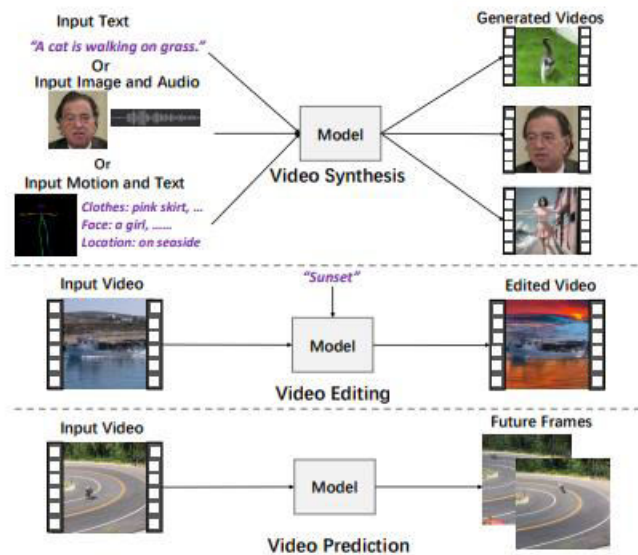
Input Text

"A cat is walking on grass."

Or

Input Image and Audio

Or

Input Motion and Text

Clothes: pink skirt, ...
Face: a girl, ......
Location: on seaside

Model

Video Synthesis

Generated Videos

Input Video

"Sunset"

Model

Video Editing

Edited Video

Input Video

Model

Future Frames

Video Prediction